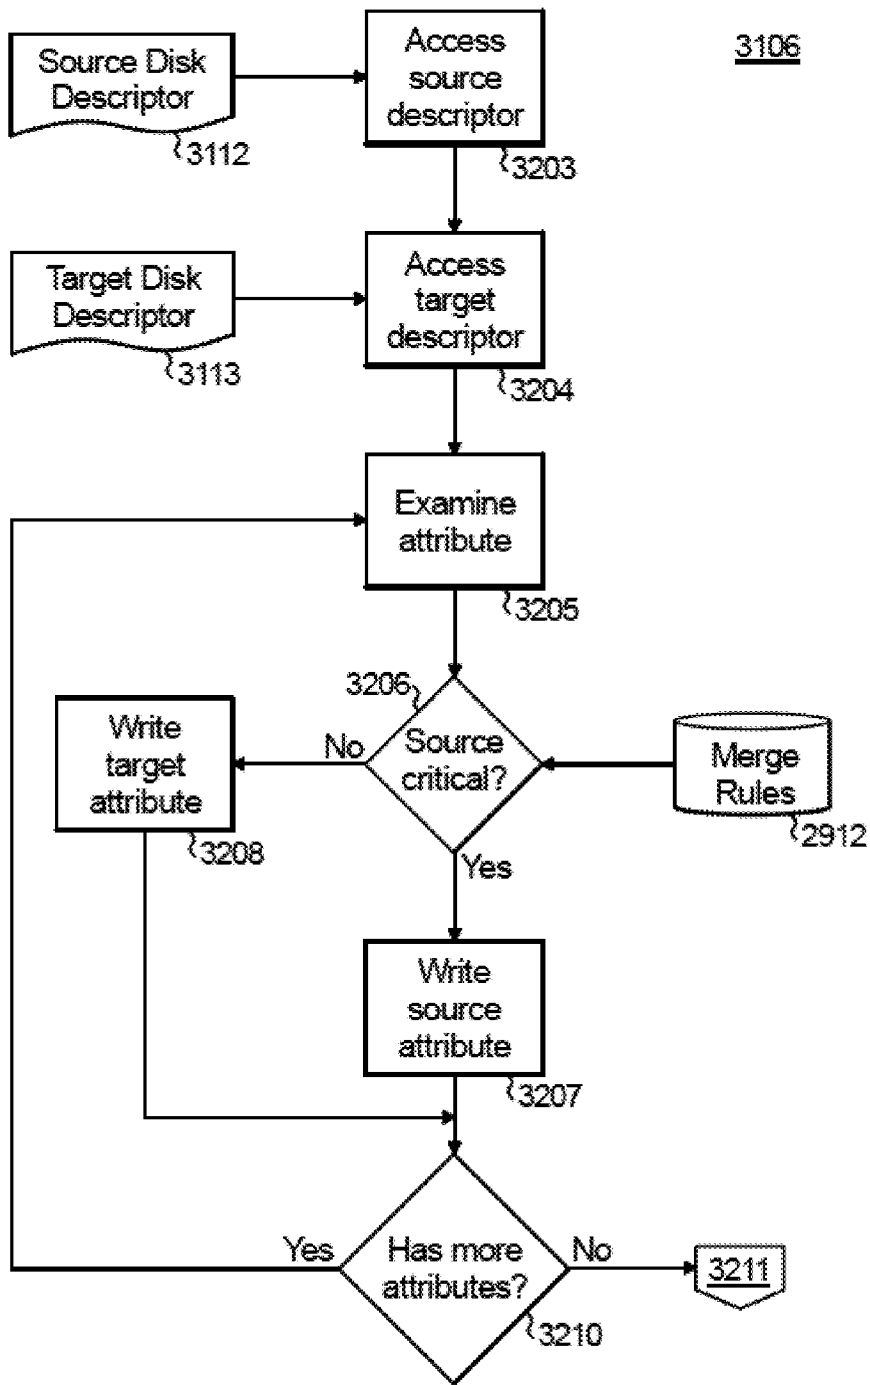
3106

Source Disk Descriptor
3112

Access source descriptor
3203

Target Disk Descriptor
3113

Access target descriptor
3204

Examine attribute
3205

3206
Source critical?

No

Write target attribute
3208

Merge Rules
2912

Yes

Write source attribute
3207

Yes
Has more attributes?
No
3210

3211